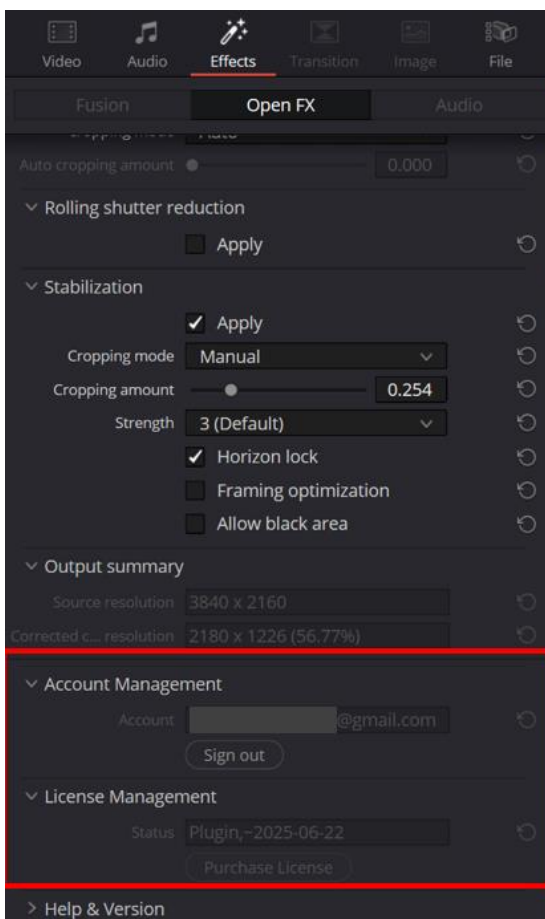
Video Audio Effects Transition Image File

Fusion Open FX Audio

Cropping mode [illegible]

Auto cropping amount 0.000

Rolling shutter reduction

Apply

Stabilization

Apply

Cropping mode Manual

Cropping amount 0.254

Strength 3 (Default)

Horizon lock

Framing optimization

Allow black area

Output summary

Source resolution 3840 x 2160

Corrected c... resolution 2180 x 1226 (56.77%)

Account Management

Account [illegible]@gmail.com

Sign out

License Management

Status Plugin,-2025-06-22

Purchase License

Help & Version